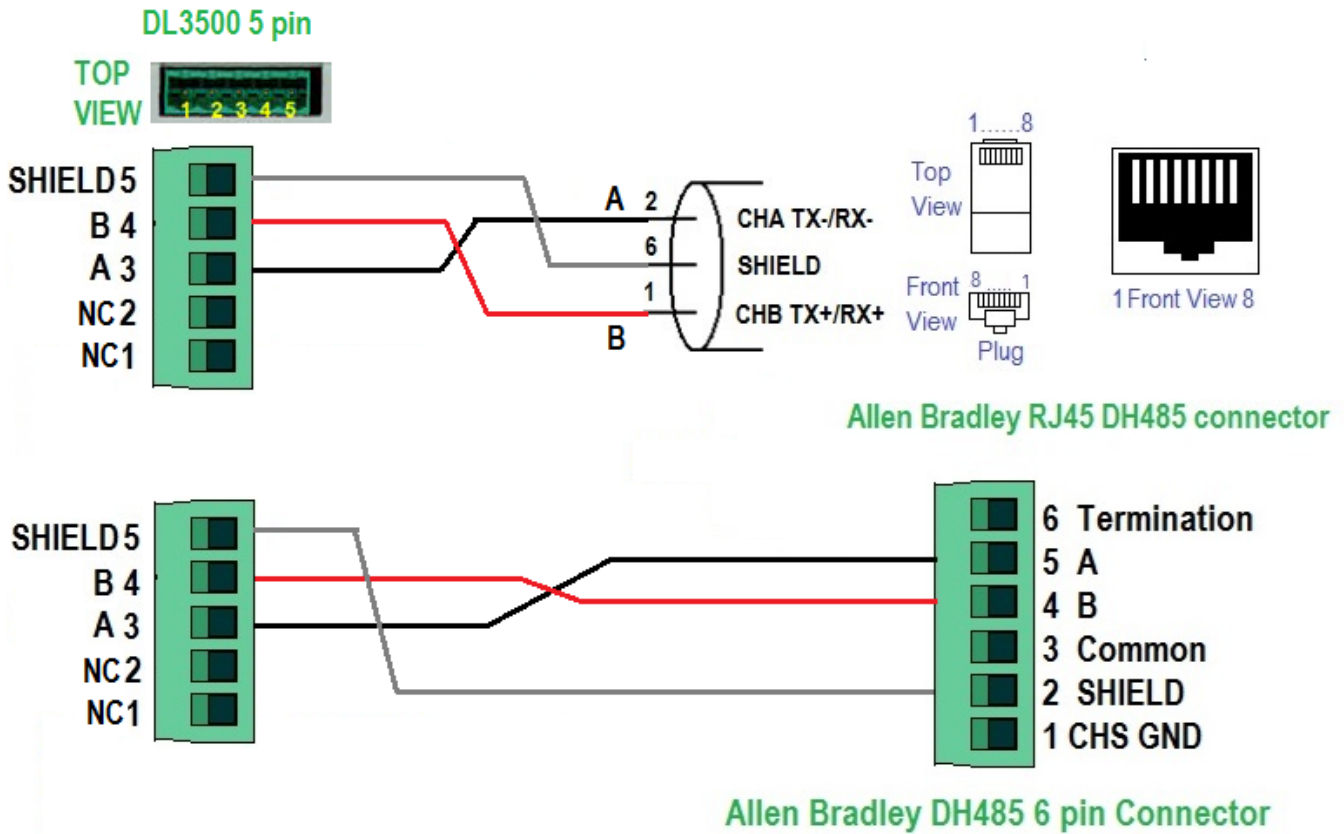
DL3500 5 pin

TOP VIEW

1 2 3 4 5

SHIELD 5
B 4
A 3
NC 2
NC 1

A 2
6
1
B

CHA TX-/RX-
SHIELD
CHB TX+/RX+

1......8
Top View

Front View 8...... 1
Plug

1 Front View 8

Allen Bradley RJ45 DH485 connector

SHIELD 5
B 4
A 3
NC 2
NC 1

6 Termination
5 A
4 B
3 Common
2 SHIELD
1 CHS GND

Allen Bradley DH485 6 pin Connector